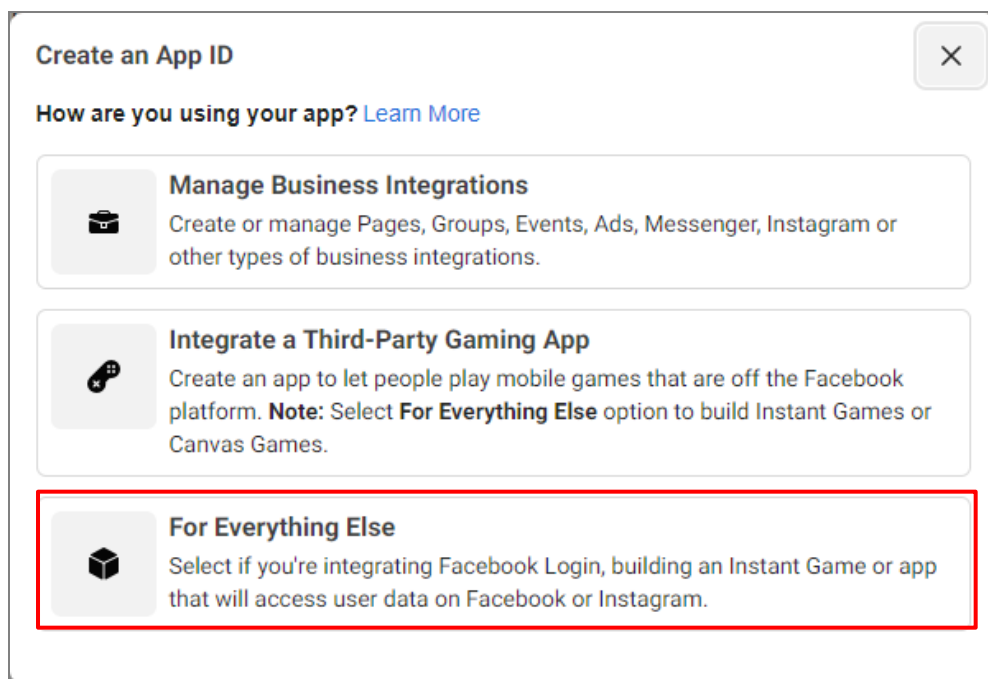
Create an App ID

×

How are you using your app? Learn More

Manage Business Integrations
Create or manage Pages, Groups, Events, Ads, Messenger, Instagram or other types of business integrations.

Integrate a Third-Party Gaming App
Create an app to let people play mobile games that are off the Facebook platform. Note: Select For Everything Else option to build Instant Games or Canvas Games.

For Everything Else
Select if you're integrating Facebook Login, building an Instant Game or app that will access user data on Facebook or Instagram.